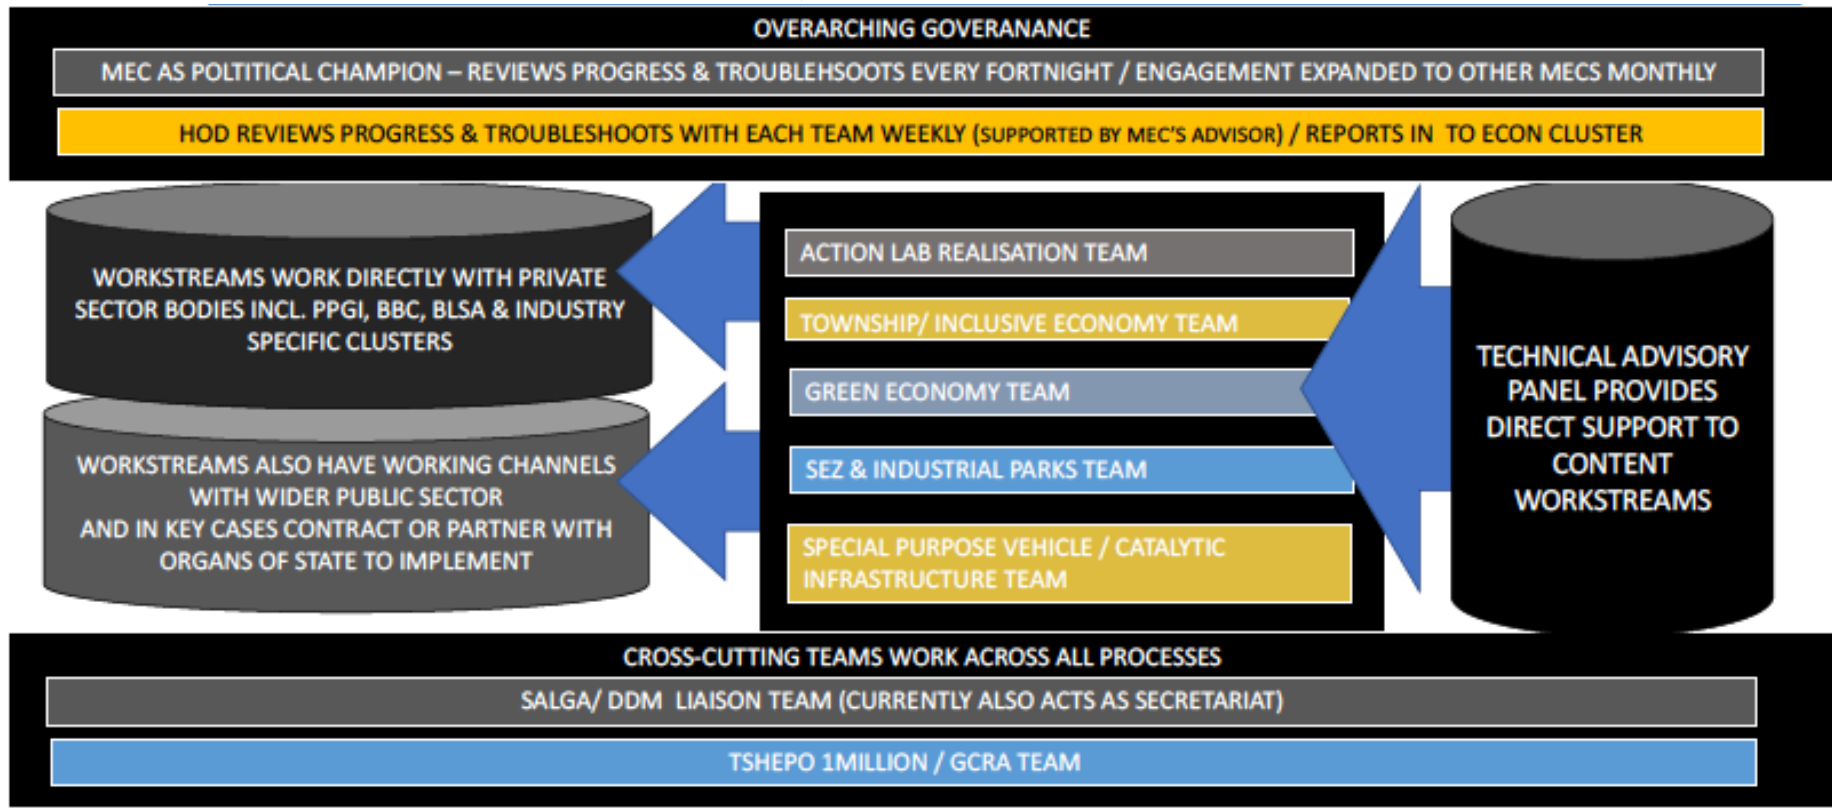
OVERARCHING GOVERANANCE

MEC AS POLTITICAL CHAMPION – REVIEWS PROGRESS & TROUBLEHSOOTS EVERY FORTNIGHT / ENGAGEMENT EXPANDED TO OTHER MECS MONTHLY

HOD REVIEWS PROGRESS & TROUBLESHOOTS WITH EACH TEAM WEEKLY (SUPPORTED BY MEC'S ADVISOR) / REPORTS IN TO ECON CLUSTER

WORKSTREAMS WORK DIRECTLY WITH PRIVATE SECTOR BODIES INCL. PPGI, BBC, BLSA & INDUSTRY SPECIFIC CLUSTERS

WORKSTREAMS ALSO HAVE WORKING CHANNELS WITH WIDER PUBLIC SECTOR AND IN KEY CASES CONTRACT OR PARTNER WITH ORGANS OF STATE TO IMPLEMENT

ACTION LAB REALISATION TEAM

TOWNSHIP/ INCLUSIVE ECONOMY TEAM

GREEN ECONOMY TEAM

SEZ & INDUSTRIAL PARKS TEAM

SPECIAL PURPOSE VEHICLE / CATALYTIC INFRASTRUCTURE TEAM

TECHNICAL ADVISORY PANEL PROVIDES DIRECT SUPPORT TO CONTENT WORKSTREAMS

CROSS-CUTTING TEAMS WORK ACROSS ALL PROCESSES

SALGA/ DDM LIAISON TEAM (CURRENTLY ALSO ACTS AS SECRETARIAT)

TSHEPO 1MILLION / GCRA TEAM